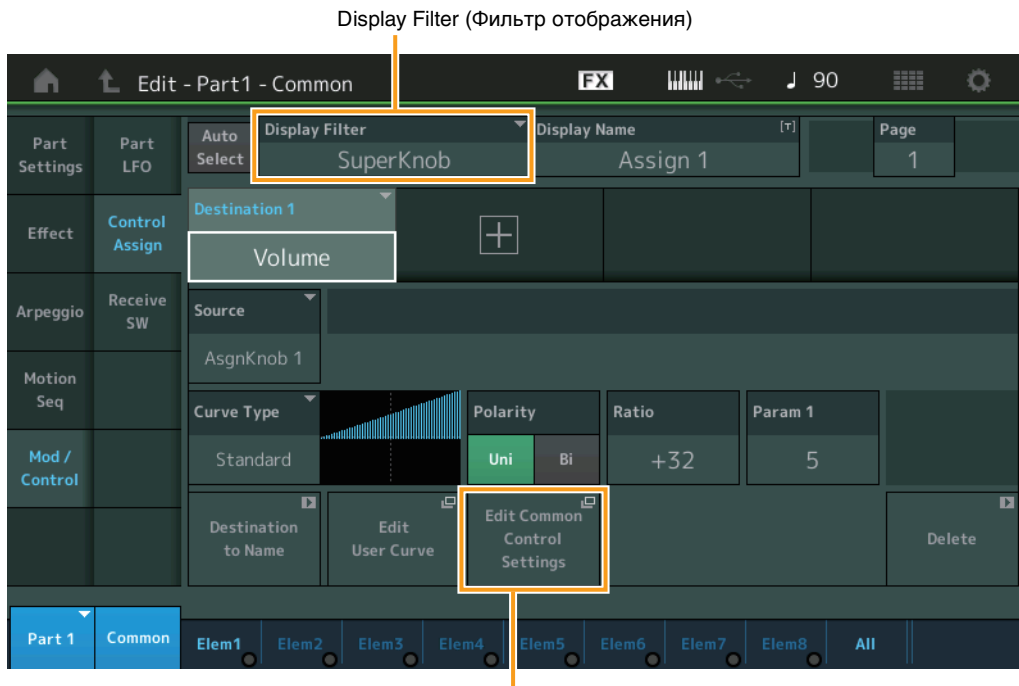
Display Filter (Фильтр отображения)

Edit - Part1 - Common

FX

♩ 90

Part Settings

Part LFO

Auto Select

Display Filter

SuperKnob

Display Name

Assign 1

Page

1

Effect

Control Assign

Destination 1

Volume

Arpeggio

Receive SW

Source

AsgnKnob 1

Motion Seq

Curve Type

Standard

Polarity

Uni

Bi

Ratio

+32

Param 1

5

Mod / Control

Destination to Name

Edit User Curve

Edit Common Control Settings

Delete

Part 1

Common

Elem1

Elem2

Elem3

Elem4

Elem5

Elem6

Elem7

Elem8

All